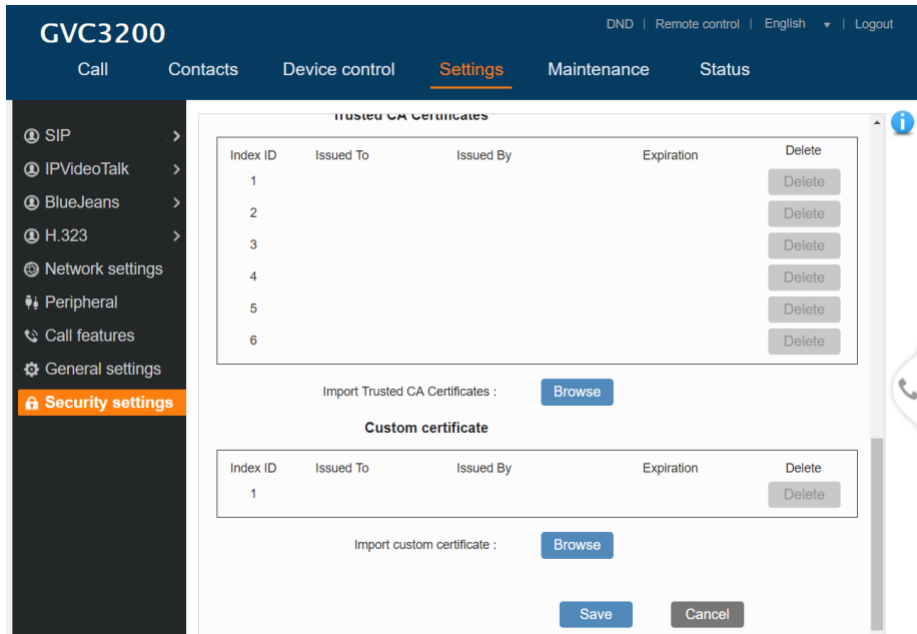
GVC3200

DND | Remote control | English | Logout

Call Contacts Device control Settings Maintenance Status

SIP
IPVideoTalk
BlueJeans
H.323
Network settings
Peripheral
Call features
General settings
Security settings

Trusted CA Certificates

| Index ID | Issued To | Issued By | Expiration | Delete |
|---|---|---|---|---|
| 1 | | | | Delete |
| 2 | | | | Delete |
| 3 | | | | Delete |
| 4 | | | | Delete |
| 5 | | | | Delete |
| 6 | | | | Delete |

Import Trusted CA Certificates : Browse

Custom certificate

| Index ID | Issued To | Issued By | Expiration | Delete |
|---|---|---|---|---|
| 1 | | | | Delete |

Import custom certificate : Browse

Save Cancel